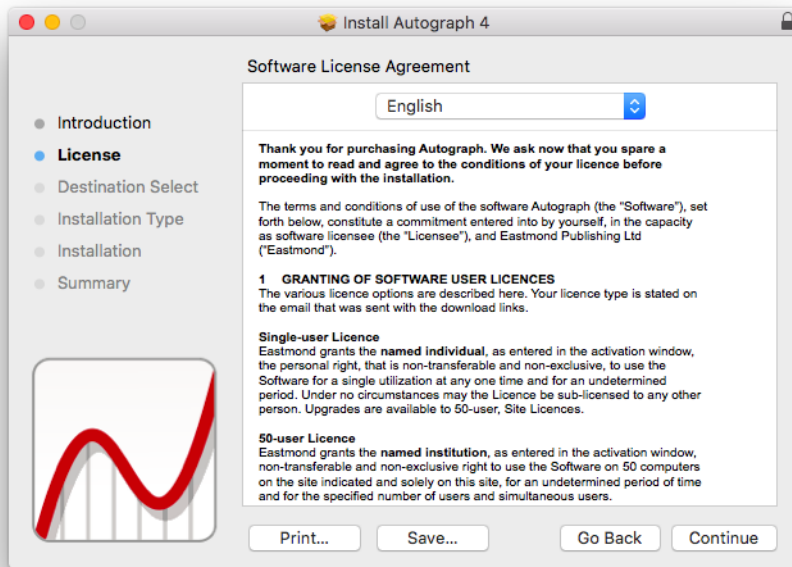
Install Autograph 4

Software License Agreement

English

Introduction
License
Destination Select
Installation Type
Installation
Summary

Thank you for purchasing Autograph. We ask now that you spare a moment to read and agree to the conditions of your licence before proceeding with the installation.

The terms and conditions of use of the software Autograph (the "Software"), set forth below, constitute a commitment entered into by yourself, in the capacity as software licensee (the "Licensee"), and Eastmond Publishing Ltd ("Eastmond").

1 GRANTING OF SOFTWARE USER LICENCES
The various licence options are described here. Your licence type is stated on the email that was sent with the download links.

Single-user Licence
Eastmond grants the named individual, as entered in the activation window, the personal right, that is non-transferable and non-exclusive, to use the Software for a single utilization at any one time and for an undetermined period. Under no circumstances may the Licence be sub-licensed to any other person. Upgrades are available to 50-user, Site Licences.

50-user Licence
Eastmond grants the named institution, as entered in the activation window, non-transferable and non-exclusive right to use the Software on 50 computers on the site indicated and solely on this site, for an undetermined period of time and for the specified number of users and simultaneous users.

Print... Save... Go Back Continue